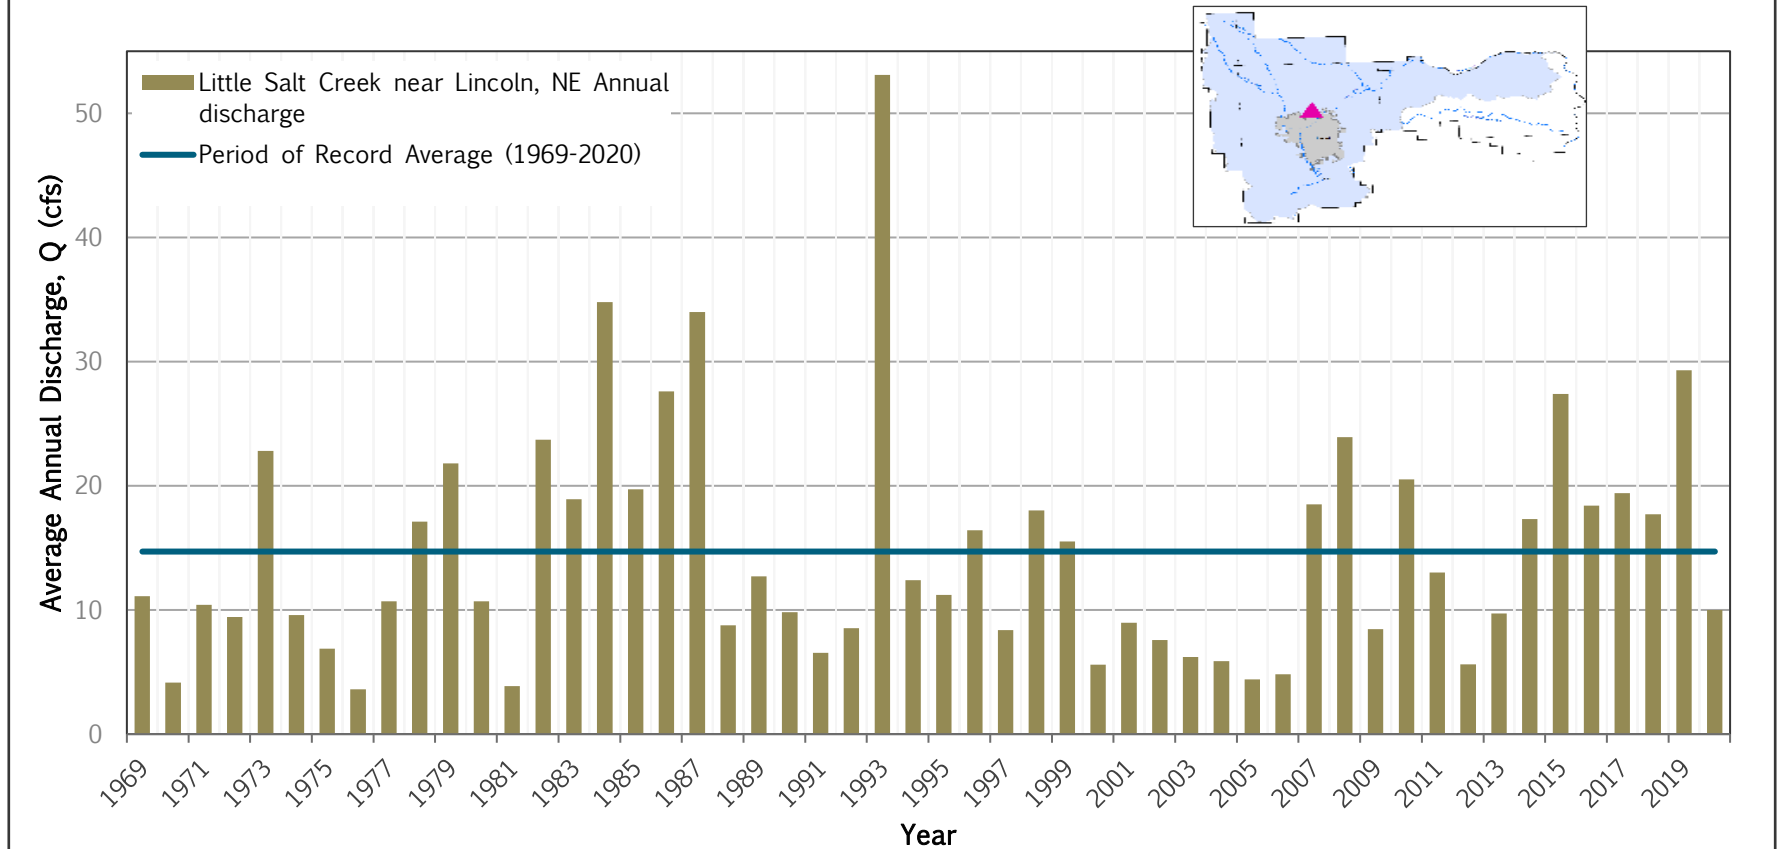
Little Salt Creek near Lincoln, NE Annual discharge

Period of Record Average (1969-2020)

Average Annual Discharge, Q (cfs)

50
40
30
20
10
0

1969
1971
1973
1975
1977
1979
1981
1983
1985
1987
1989
1991
1993
1995
1997
1999
2001
2003
2005
2007
2009
2011
2013
2015
2017
2019

Year